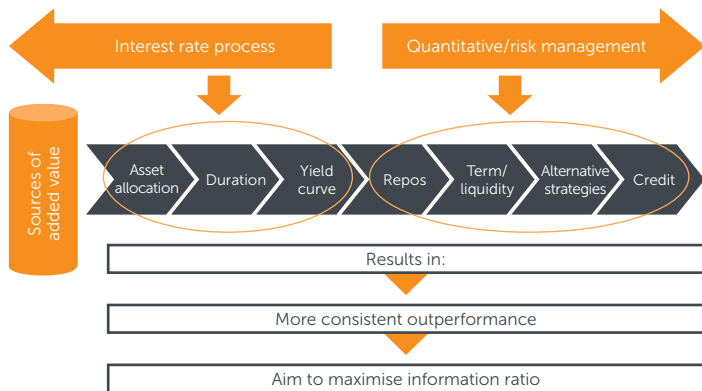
Interest rate process

Quantitative/risk management

Sources of added value

Asset allocation

Duration

Yield curve

Repos

Term/ liquidity

Alternative strategies

Credit

Results in:

More consistent outperformance

Aim to maximise information ratio